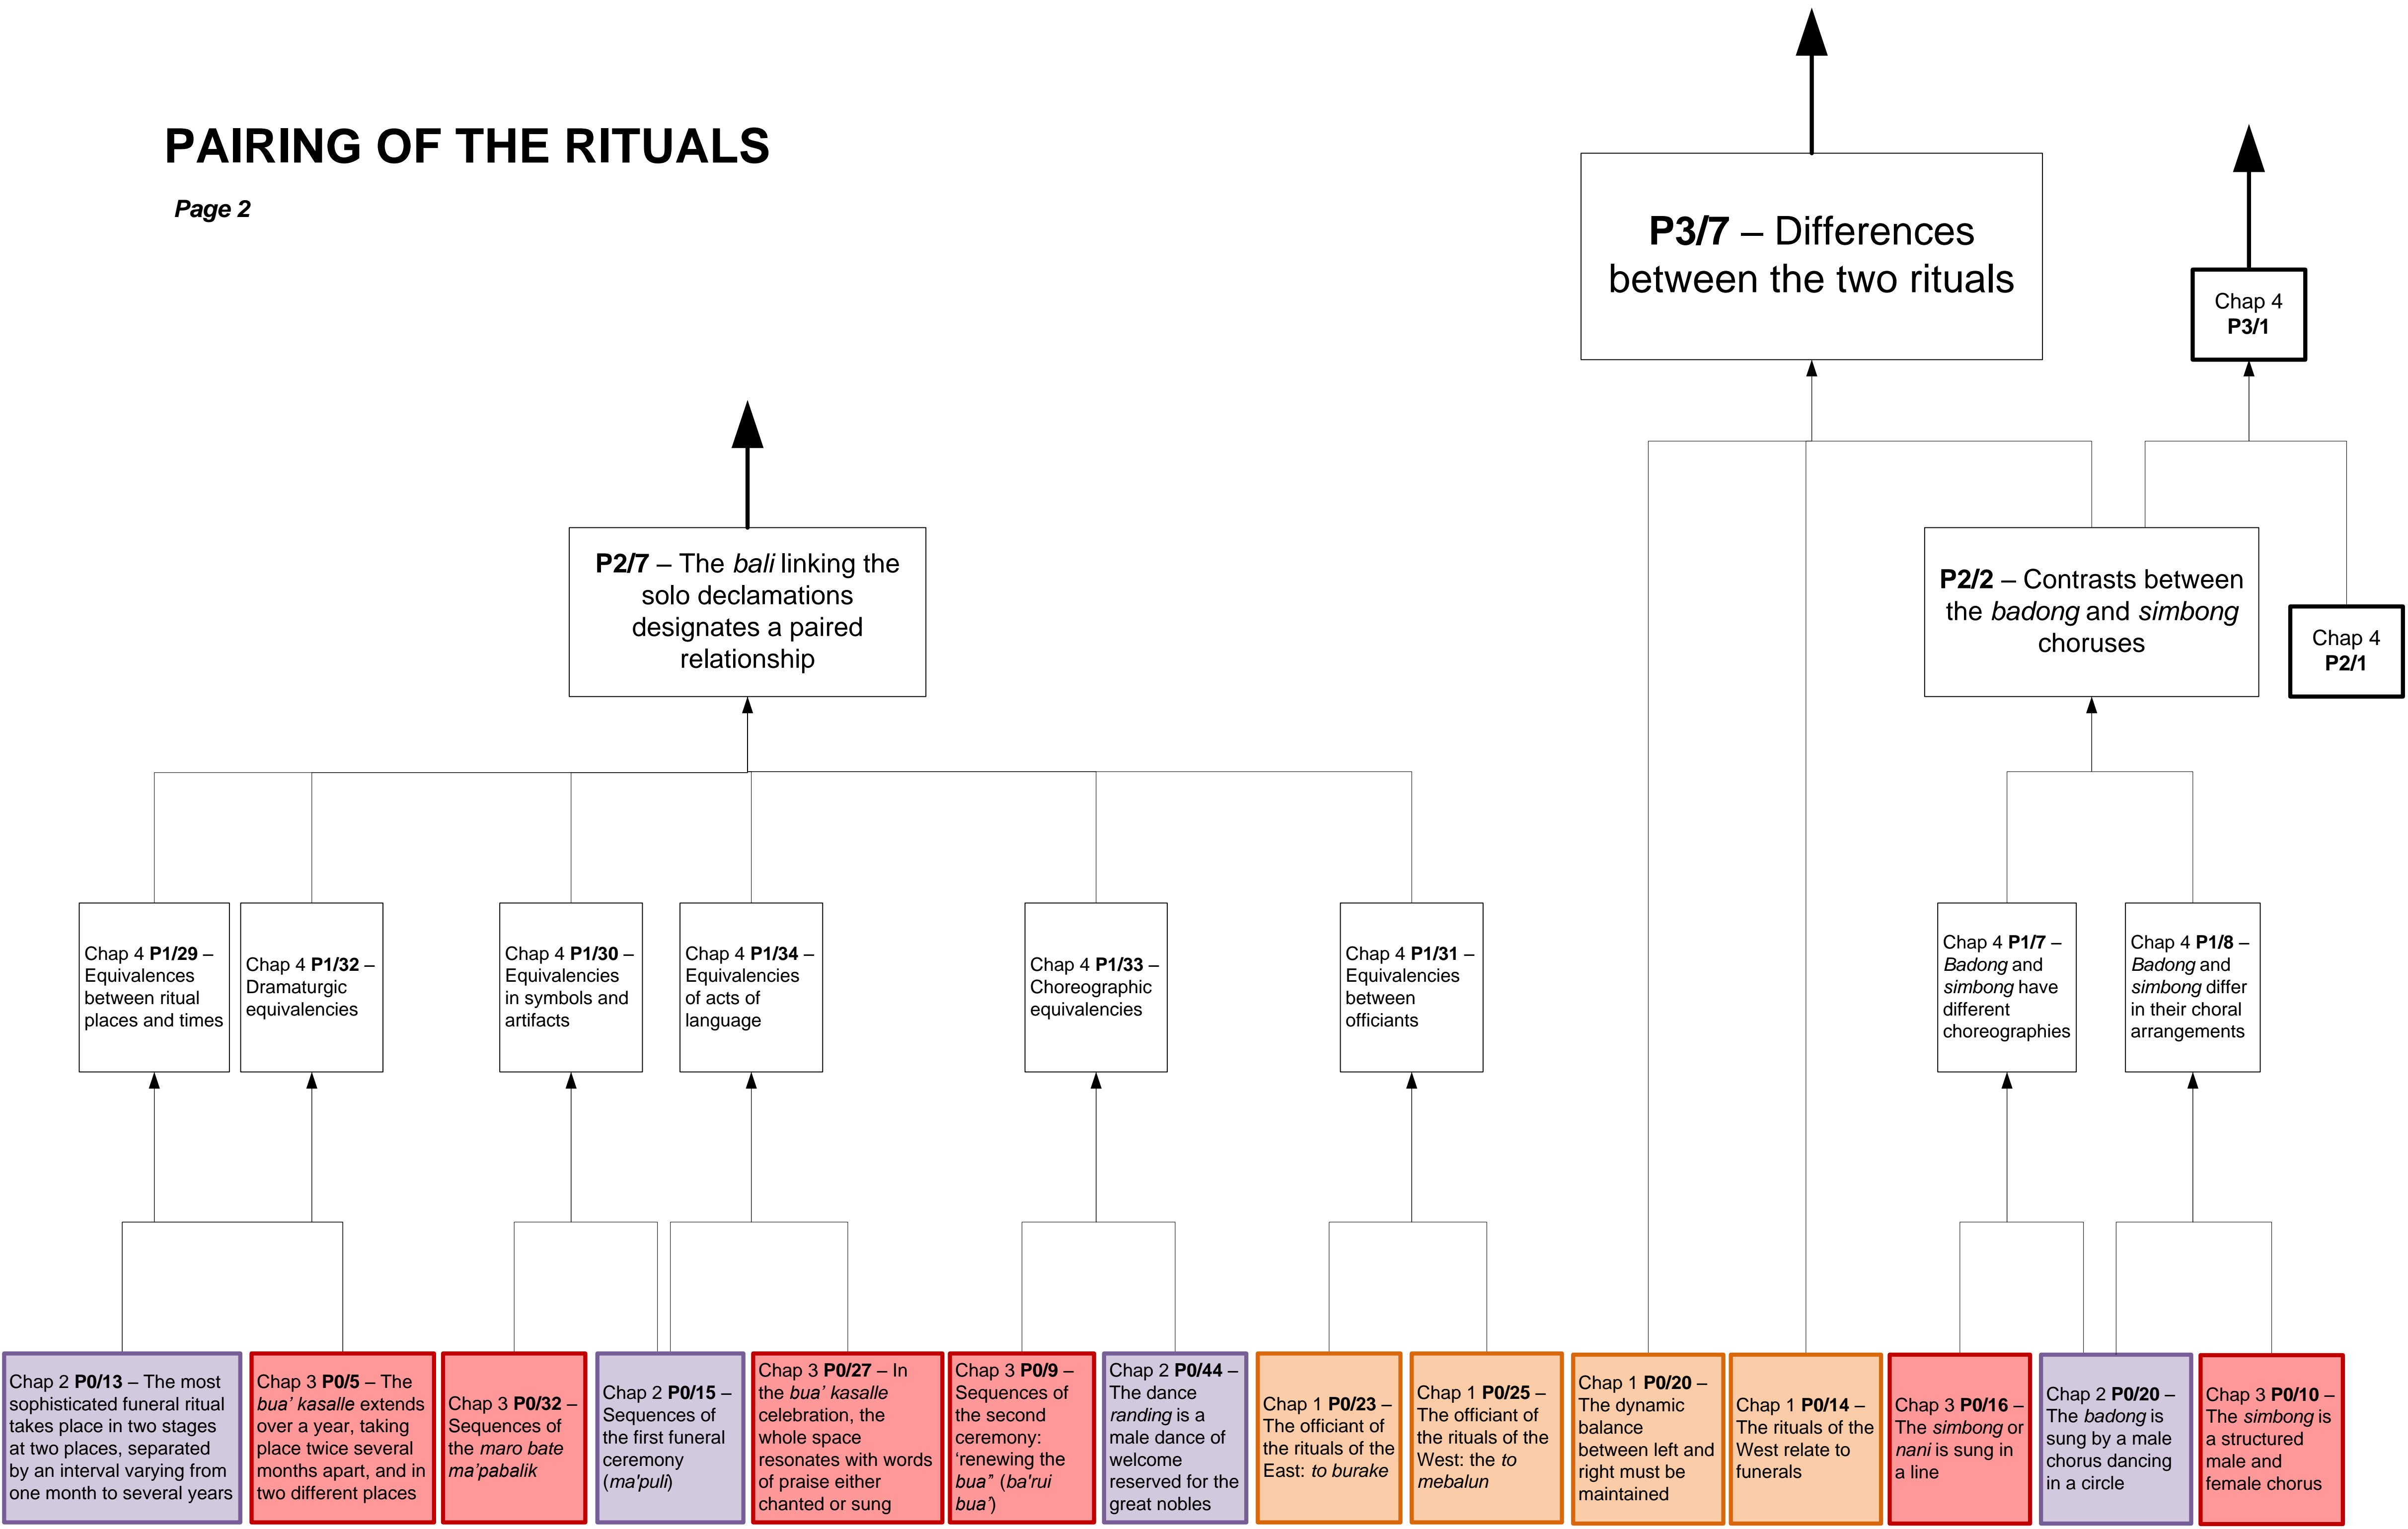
PAIRING OF THE RITUALS

Page 2

P3/7 – Differences between the two rituals

Chap 4 P3/1

P2/7 – The bali linking the solo declamations designates a paired relationship

P2/2 – Contrasts between the badong and simbong choruses

Chap 4 P2/1

Chap 4 P1/29 – Equivalences between ritual places and times

Chap 4 P1/32 – Dramaturgic equivalencies

Chap 4 P1/30 – Equivalencies in symbols and artifacts

Chap 4 P1/34 – Equivalencies of acts of language

Chap 4 P1/33 – Choreographic equivalencies

Chap 4 P1/31 – Equivalencies between officiants

Chap 4 P1/7 – Badong and simbong have different choreographies

Chap 4 P1/8 – Badong and simbong differ in their choral arrangements

Chap 2 P0/13 – The most sophisticated funeral ritual takes place in two stages at two places, separated by an interval varying from one month to several years

Chap 3 P0/5 – The bua' kasalle extends over a year, taking place twice several months apart, and in two different places

Chap 3 P0/32 – Sequences of the maro bate ma'pabalik

Chap 2 P0/15 – Sequences of the first funeral ceremony (ma'puli)

Chap 3 P0/27 – In the bua' kasalle celebration, the whole space resonates with words of praise either chanted or sung

Chap 3 P0/9 – Sequences of the second ceremony: 'renewing the bua'' (ba'rui bua')

Chap 2 P0/44 – The dance randing is a male dance of welcome reserved for the great nobles

Chap 1 P0/23 – The officiant of the rituals of the East: to burake

Chap 1 P0/25 – The officiant of the rituals of the West: the to mebalun

Chap 1 P0/20 – The dynamic balance between left and right must be maintained

Chap 1 P0/14 – The rituals of the West relate to funerals

Chap 3 P0/16 – The simbong or nani is sung in a line

Chap 2 P0/20 – The badong is sung by a male chorus dancing in a circle

Chap 3 P0/10 – The simbong is a structured male and female chorus